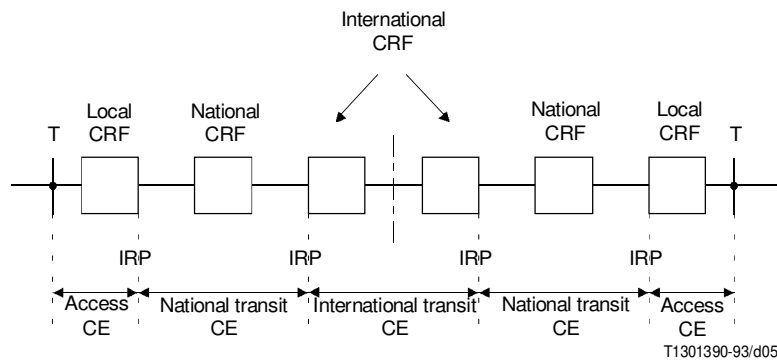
International CRF

T

Local CRF

National CRF

National CRF

Local CRF

T

IRP

IRP

IRP

IRP

Access CE

National transit CE

International transit CE

National transit CE

Access CE

T1301390-93/d05